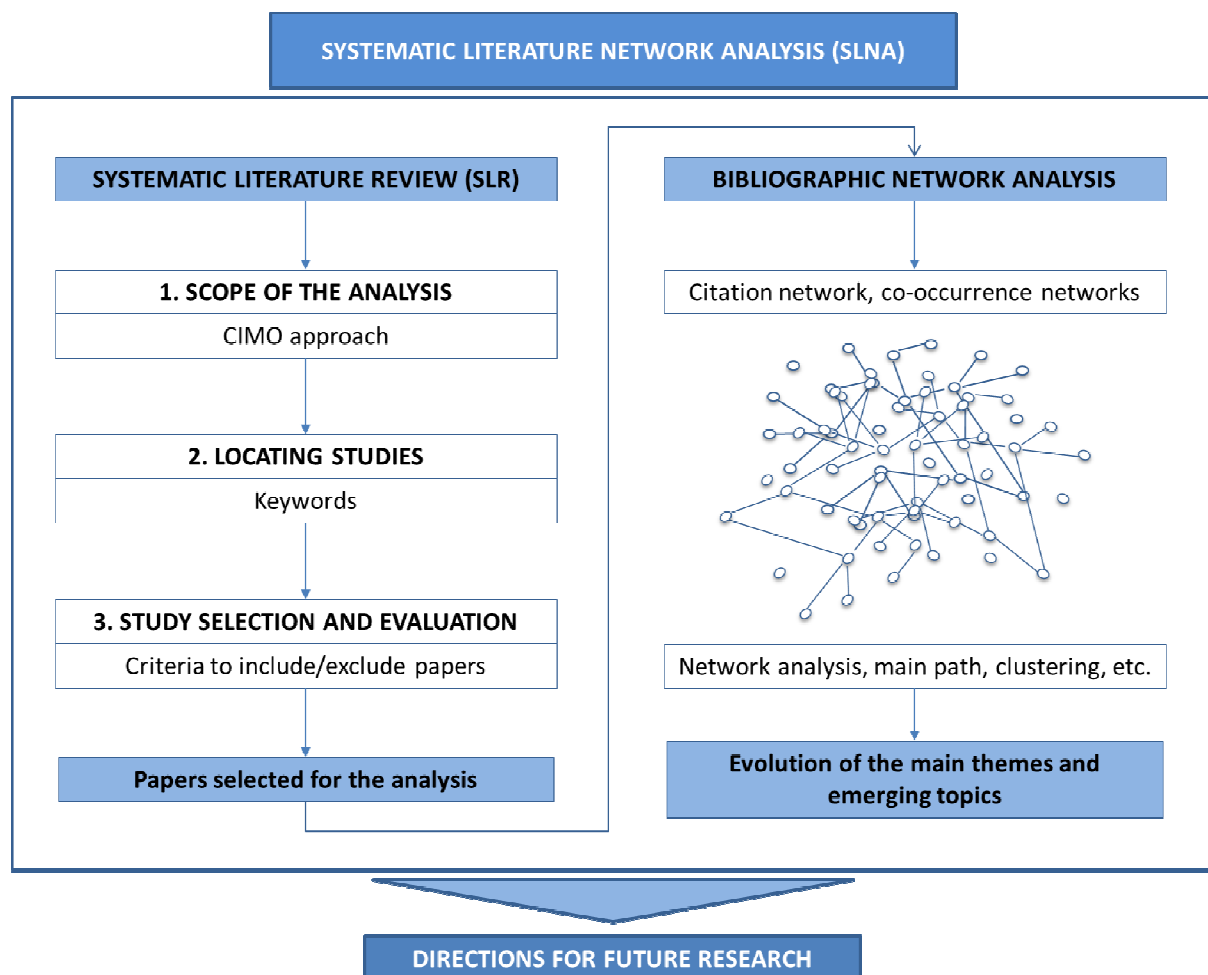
SYSTEMATIC LITERATURE NETWORK ANALYSIS (SLNA)

SYSTEMATIC LITERATURE REVIEW (SLR)

1. SCOPE OF THE ANALYSIS

CIMO approach

2. LOCATING STUDIES

Keywords

3. STUDY SELECTION AND EVALUATION

Criteria to include/exclude papers

Papers selected for the analysis

BIBLIOGRAPHIC NETWORK ANALYSIS

Citation network, co-occurrence networks

Network analysis, main path, clustering, etc.

Evolution of the main themes and emerging topics

DIRECTIONS FOR FUTURE RESEARCH